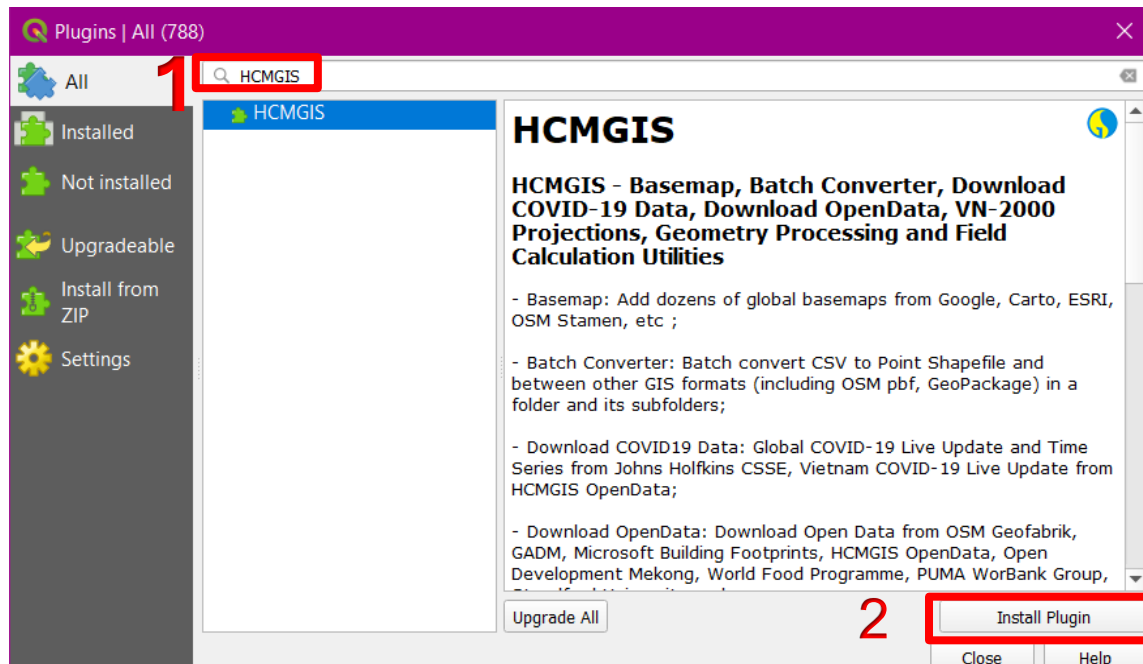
Plugins | All (788)

All

Installed

Not installed

Upgradeable

Install from ZIP

Settings

1

HCMGIS

HCMGIS

HCMGIS

HCMGIS - Basemap, Batch Converter, Download COVID-19 Data, Download OpenData, VN-2000 Projections, Geometry Processing and Field Calculation Utilities

- Basemap: Add dozens of global basemaps from Google, Carto, ESRI, OSM Stamen, etc ;

- Batch Converter: Batch convert CSV to Point Shapefile and between other GIS formats (including OSM pbf, GeoPackage) in a folder and its subfolders;

- Download COVID19 Data: Global COVID-19 Live Update and Time Series from Johns Holfkins CSSE, Vietnam COVID-19 Live Update from HCMGIS OpenData;

- Download OpenData: Download Open Data from OSM Geofabrik, GADM, Microsoft Building Footprints, HCMGIS OpenData, Open Development Mekong, World Food Programme, PUMA WorBank Group, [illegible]

Upgrade All

2

Install Plugin

Close

Help